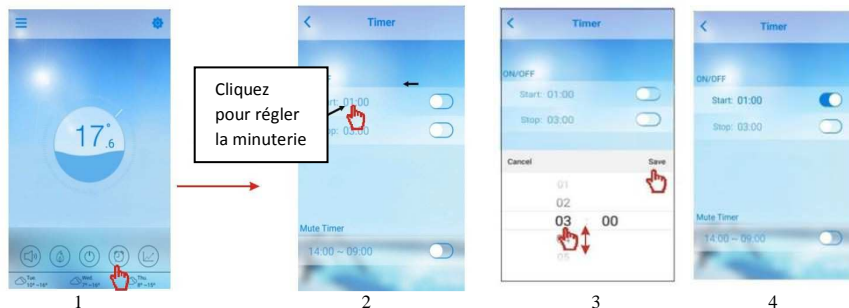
17.6

Tue 12°~16°
Wed 7°~16°
Thu 8°~15°

1

Timer

Cliquez pour régler la minuterie

OFF
Start: 01:00
Stop: 03:00

Mute Timer
14:00 ~ 09:00

2

Timer

ON/OFF
Start: 01:00
Stop: 03:00

Cancel
Save

01
02
03 00
05

3

Timer

ON/OFF
Start: 01:00
Stop: 03:00

Mute Timer
14:00 ~ 09:00

4